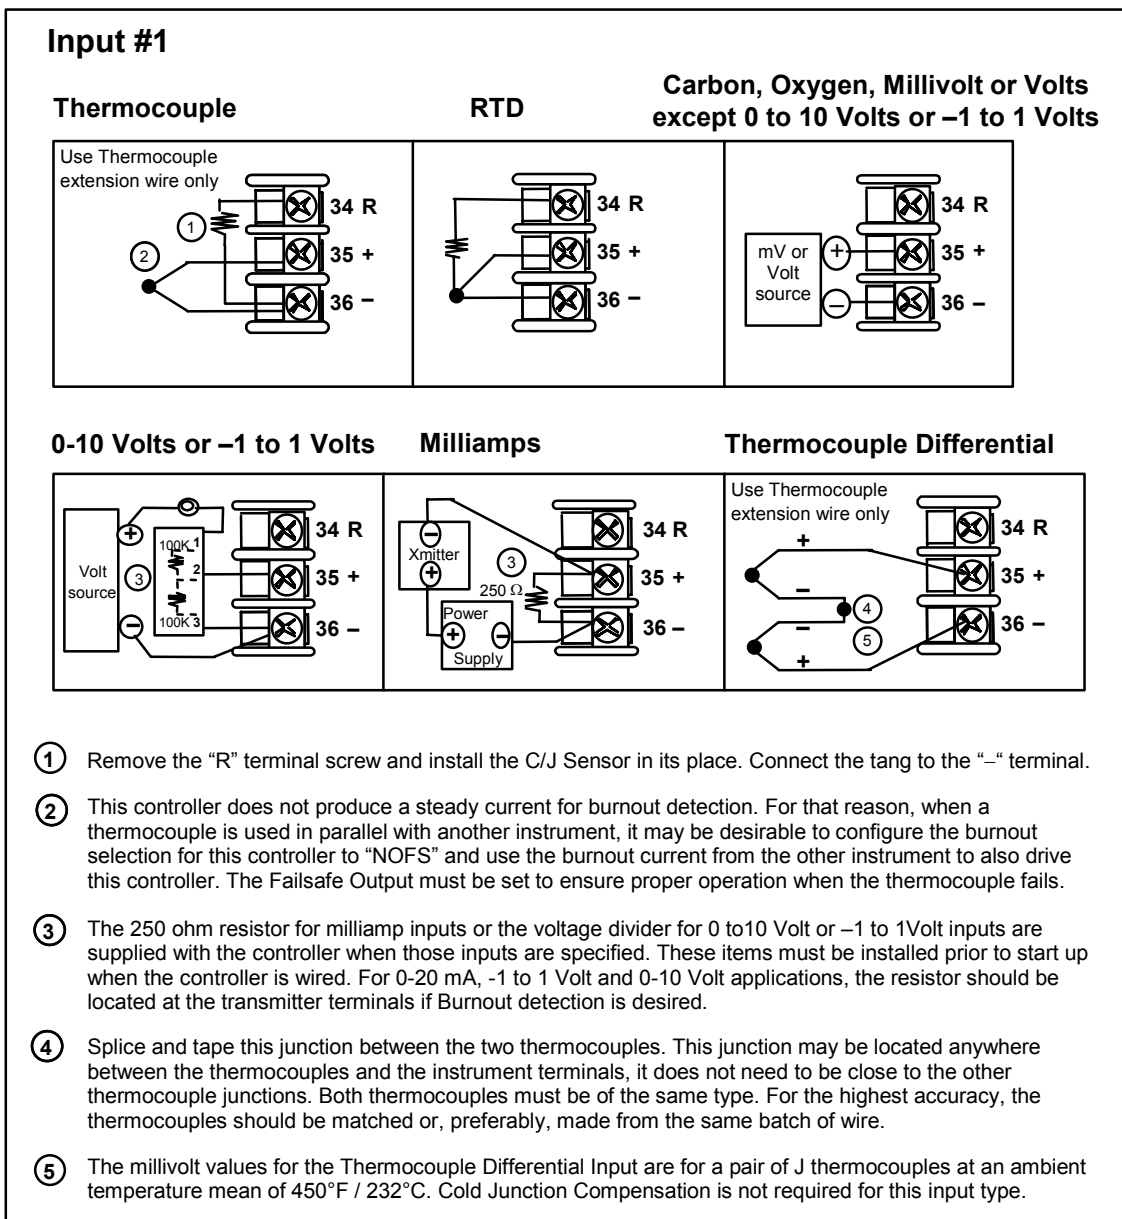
Input #1

Thermocouple

RTD

Carbon, Oxygen, Millivolt or Volts except 0 to 10 Volts or –1 to 1 Volts

Use Thermocouple extension wire only

1

2

34 R

35 +

36 –

34 R

35 +

36 –

mV or Volt source

+

–

34 R

35 +

36 –

0-10 Volts or –1 to 1 Volts

Milliamps

Thermocouple Differential

+

Volt source

3

100K 1

2

100K 3

–

34 R

35 +

36 –

–

Xmitter

+

3

250 Ω

Power Supply

+

–

34 R

35 +

36 –

Use Thermocouple extension wire only

+

–

4

–

5

+

34 R

35 +

36 –

1 Remove the "R" terminal screw and install the C/J Sensor in its place. Connect the tang to the "–" terminal.

2 This controller does not produce a steady current for burnout detection. For that reason, when a thermocouple is used in parallel with another instrument, it may be desirable to configure the burnout selection for this controller to "NOFS" and use the burnout current from the other instrument to also drive this controller. The Failsafe Output must be set to ensure proper operation when the thermocouple fails.

3 The 250 ohm resistor for milliamp inputs or the voltage divider for 0 to10 Volt or –1 to 1Volt inputs are supplied with the controller when those inputs are specified. These items must be installed prior to start up when the controller is wired. For 0-20 mA, -1 to 1 Volt and 0-10 Volt applications, the resistor should be located at the transmitter terminals if Burnout detection is desired.

4 Splice and tape this junction between the two thermocouples. This junction may be located anywhere between the thermocouples and the instrument terminals, it does not need to be close to the other thermocouple junctions. Both thermocouples must be of the same type. For the highest accuracy, the thermocouples should be matched or, preferably, made from the same batch of wire.

5 The millivolt values for the Thermocouple Differential Input are for a pair of J thermocouples at an ambient temperature mean of 450°F / 232°C. Cold Junction Compensation is not required for this input type.